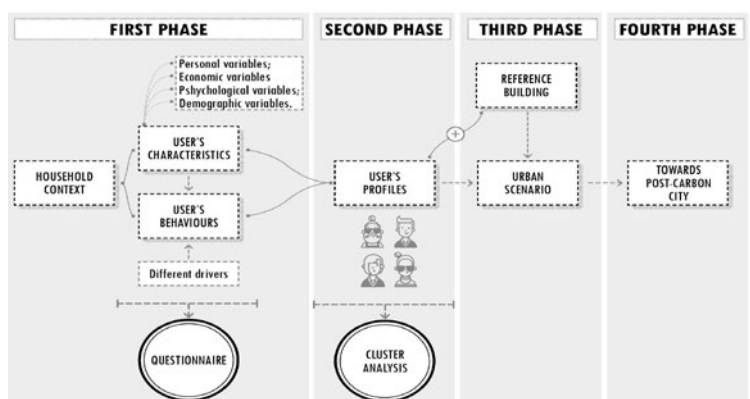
FIRST PHASE

Personal variables;
Economic variables
Pshychological variables;
Demographic variables.

HOUSEHOLD CONTEXT

USER'S CHARACTERISTICS

USER'S BEHAVIOURS

Different drivers

QUESTIONNAIRE

SECOND PHASE

USER'S PROFILES

CLUSTER ANALYSIS

THIRD PHASE

REFERENCE BUILDING

+

URBAN SCENARIO

FOURTH PHASE

TOWARDS POST-CARBON CITY